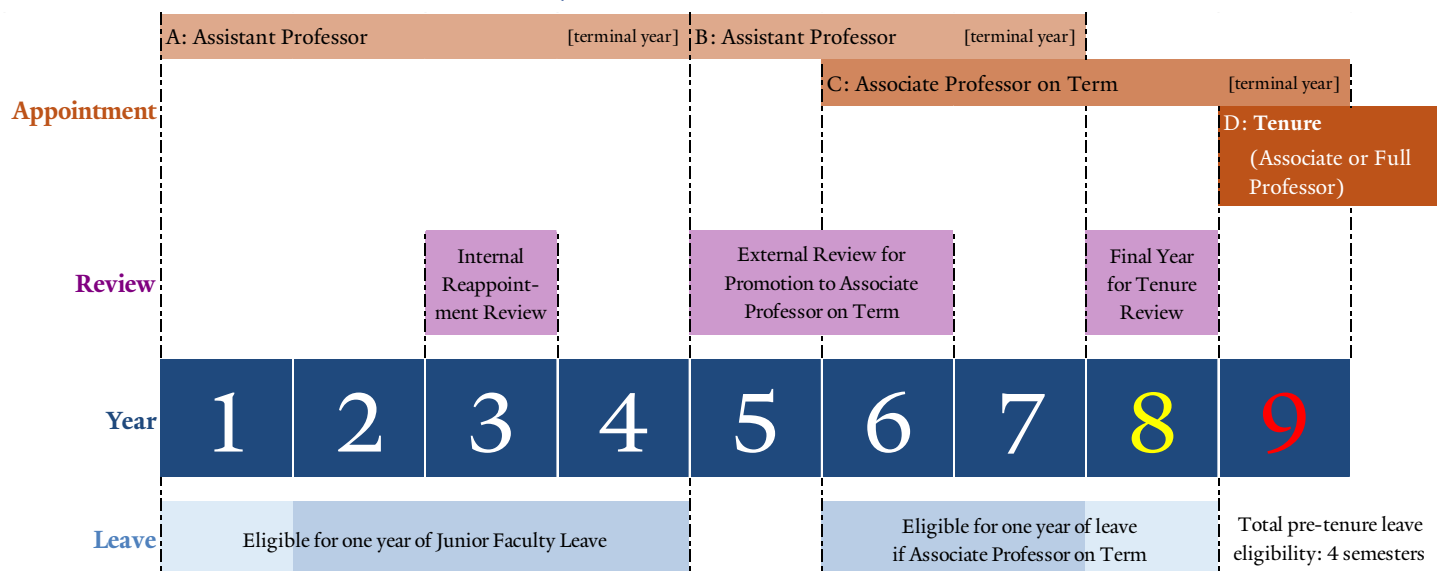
A: Assistant Professor [terminal year]

B: Assistant Professor [terminal year]

C: Associate Professor on Term [terminal year]

D: **Tenure** (Associate or Full Professor)

Appointment

Internal Reappointment Review

External Review for Promotion to Associate Professor on Term

Final Year for Tenure Review

Review

Year

| 1 | 2 | 3 | 4 | 5 | 6 | 7 | 8 | 9 |
|---|---|---|---|---|---|---|---|---|

Leave

Eligible for one year of Junior Faculty Leave

Eligible for one year of leave if Associate Professor on Term

Total pre-tenure leave eligibility: 4 semesters